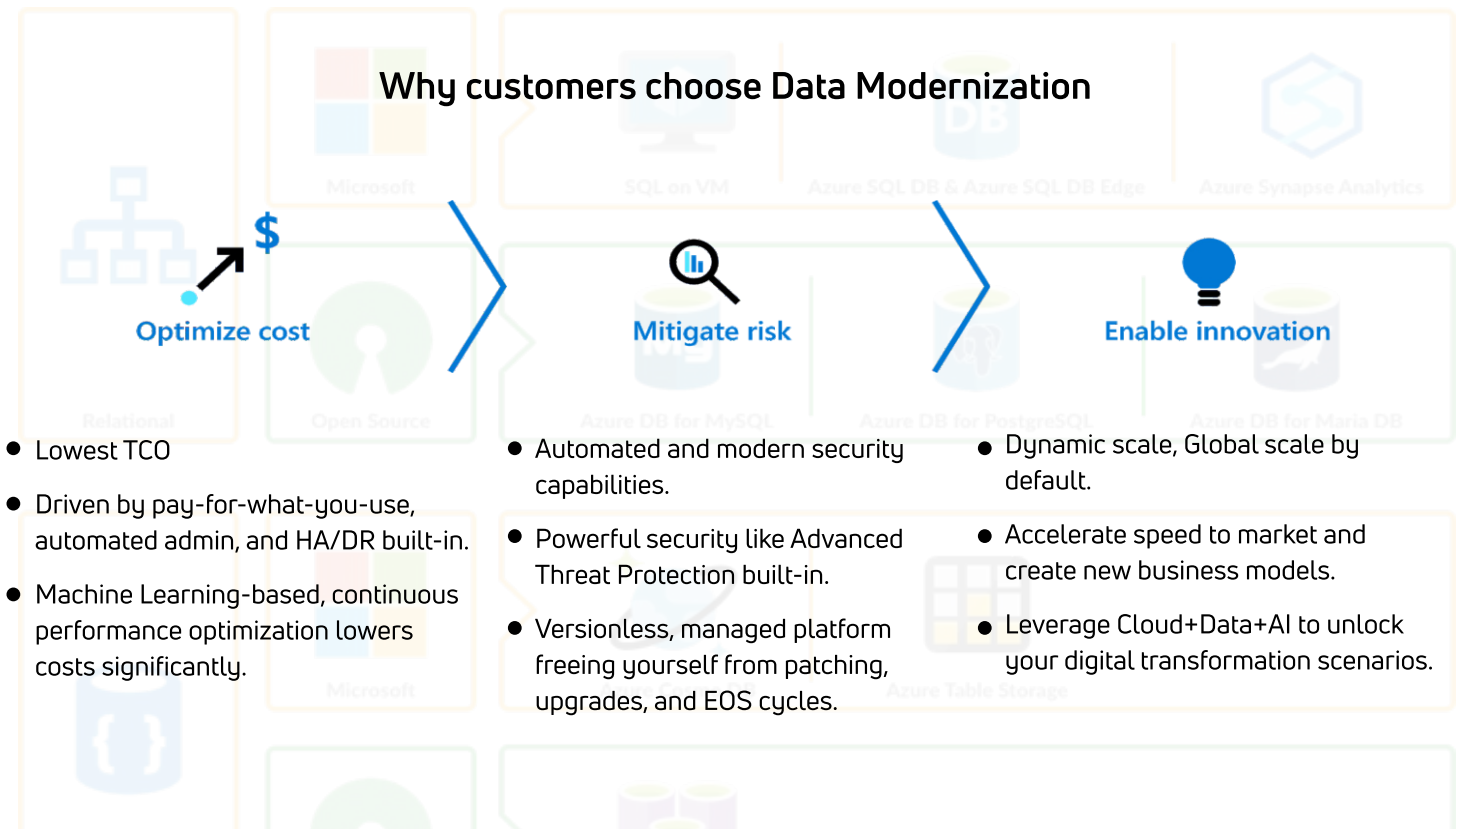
Why customers choose Data Modernization

$

Optimize cost

Mitigate risk

Enable innovation

- Lowest TCO
- Driven by pay-for-what-you-use, automated admin, and HA/DR built-in.
- Machine Learning-based, continuous performance optimization lowers costs significantly.

- Automated and modern security capabilities.
- Powerful security like Advanced Threat Protection built-in.
- Versionless, managed platform freeing yourself from patching, upgrades, and EOS cycles.

- Dynamic scale, Global scale by default.
- Accelerate speed to market and create new business models.
- Leverage Cloud+Data+AI to unlock your digital transformation scenarios.